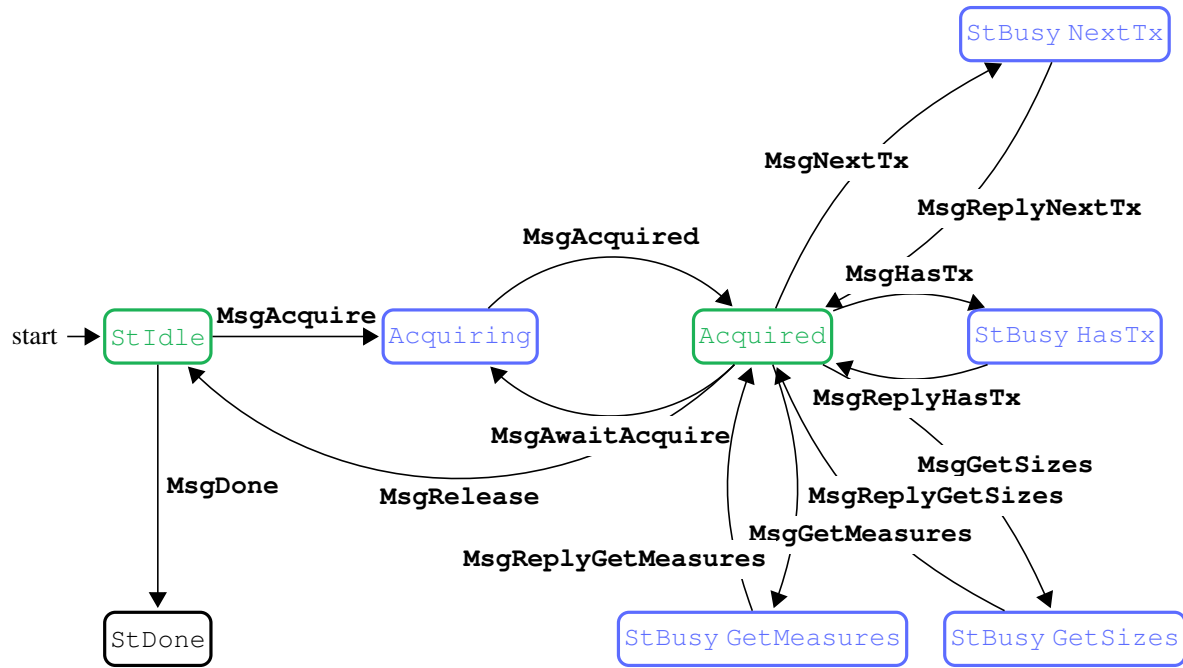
StBusy NextTx

MsgNextTx

MsgReplyNextTx

MsgAcquired

MsgHasTx

start

StIdle

MsgAcquire

Acquiring

Acquired

StBusy HasTx

MsgReplyHasTx

MsgAwaitAcquire

MsgGetSizes

MsgDone

MsgRelease

MsgReplyGetSizes

MsgGetMeasures

MsgReplyGetMeasures

StDone

StBusy GetMeasures

StBusy GetSizes